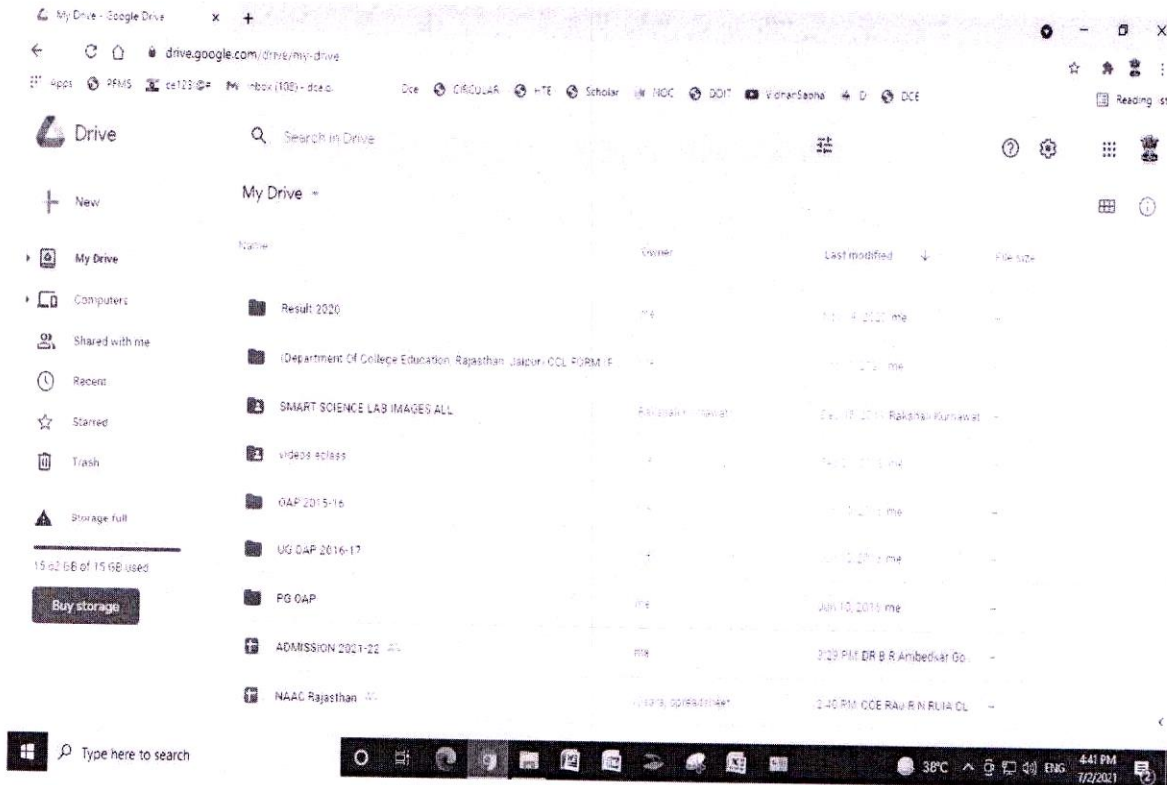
My Drive - Google Drive × +

drive.google.com/drive/my-drive

Apps PFMS ce123@# M Inbox (108) - dce.c. Dce CIRCULAR HTE Scholar NOC DOIT VidhanSabha D DCE

Reading list

Drive

Search in Drive

My Drive

New

My Drive

Computers

Shared with me

Recent

Starred

Trash

Storage full

15.62 GB of 15 GB used

Buy storage

| Name | Owner | Last modified | File size |
|---|---|---|---|
| Result 2020 | me | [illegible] 2020 me | — |
| (Department Of College Education, Rajasthan, Jaipur) CCL FORM (F | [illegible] | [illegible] me | |
| SMART SCIENCE LAB IMAGES ALL | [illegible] | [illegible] Rakshali Kunsawat | — |
| videos eclass | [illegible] | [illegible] me | |
| OAP 2015-16 | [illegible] | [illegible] me | — |
| UG OAP 2016-17 | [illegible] | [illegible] me | |
| PG OAP | me | Jun 10, 2016 me | — |
| ADMISSION 2021-22 | me | 3:29 PM DR B R Ambedkar Go... | — |
| NAAC Rajasthan | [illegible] | 2:40 PM CCE RAJ R N RUIA CL | — |

Type here to search

38°C ENG 4:41 PM 7/2/2021